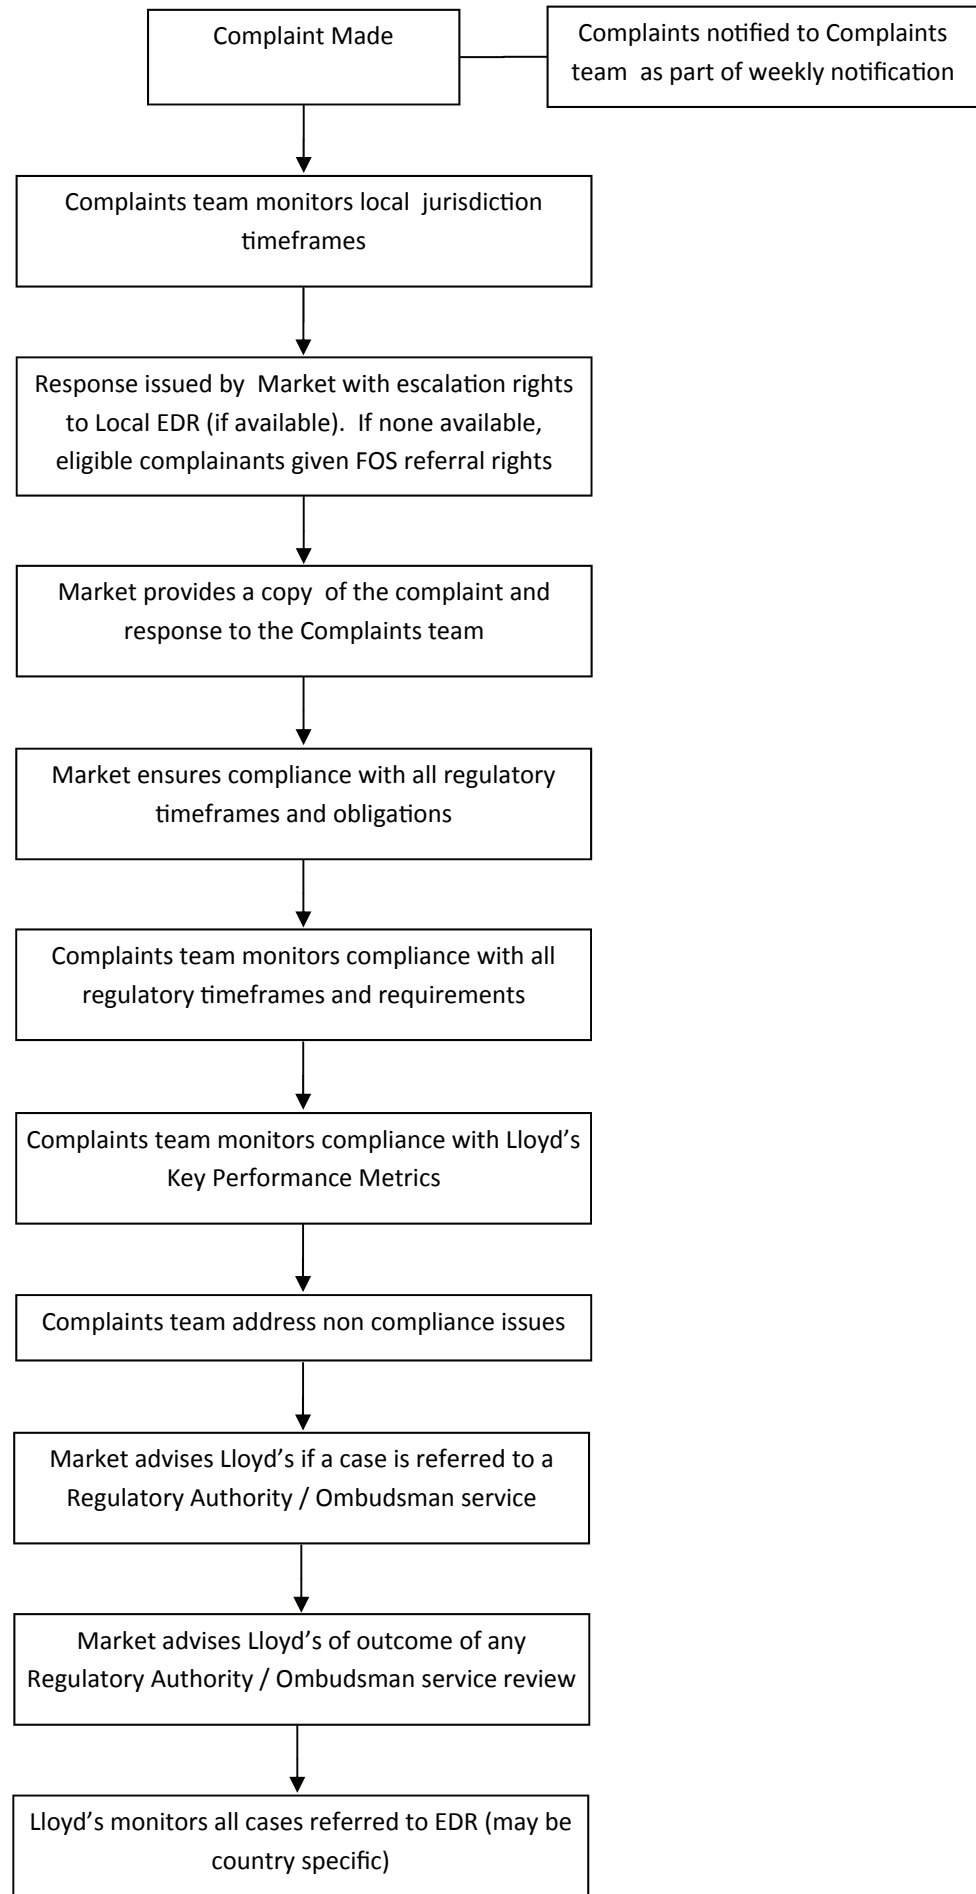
Complaint Made

Complaints notified to Complaints team as part of weekly notification

Complaints team monitors local jurisdiction timeframes

Response issued by Market with escalation rights to Local EDR (if available). If none available, eligible complainants given FOS referral rights

Market provides a copy of the complaint and response to the Complaints team

Market ensures compliance with all regulatory timeframes and obligations

Complaints team monitors compliance with all regulatory timeframes and requirements

Complaints team monitors compliance with Lloyd's Key Performance Metrics

Complaints team address non compliance issues

Market advises Lloyd's if a case is referred to a Regulatory Authority / Ombudsman service

Market advises Lloyd's of outcome of any Regulatory Authority / Ombudsman service review

Lloyd's monitors all cases referred to EDR (may be country specific)